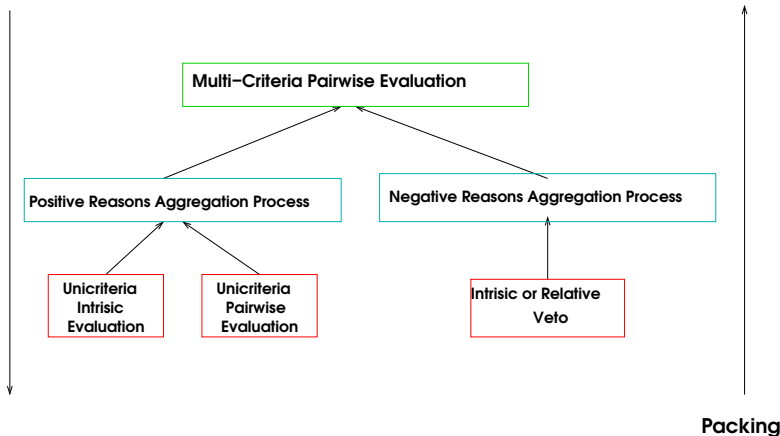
Multi–Criteria Pairwise Evaluation

Positive Reasons Aggregation Process

Negative Reasons Aggregation Process

Unicriteria Intrisic Evaluation

Unicriteria Pairwise Evaluation

Intrisic or Relative Veto

Packing